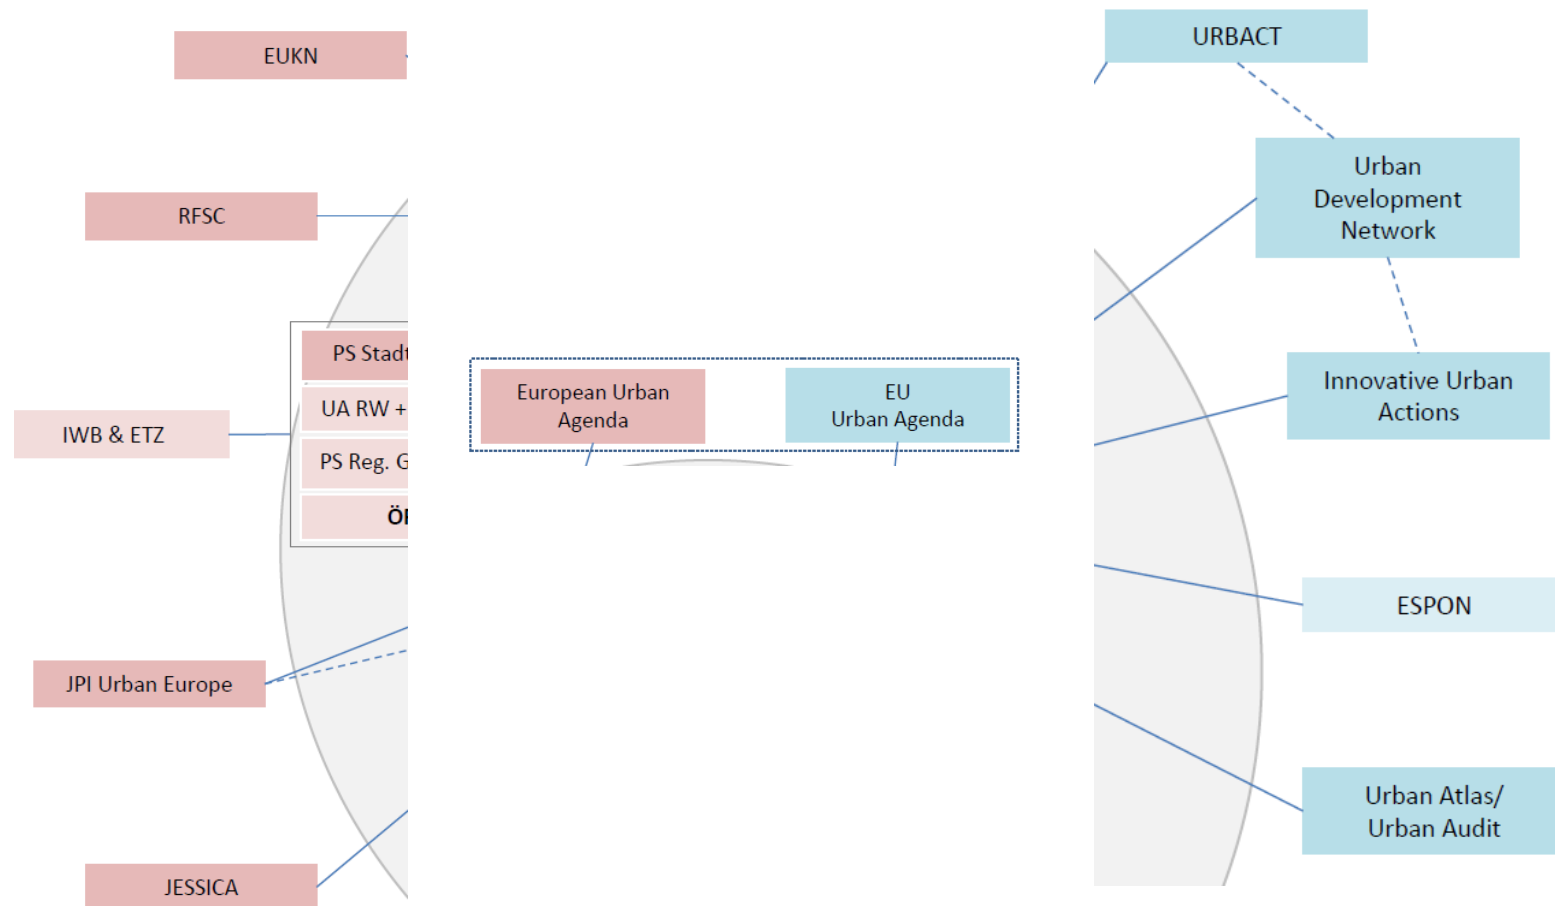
EUKN

RFSC

PS Stadt

UA RW +

IWB & ETZ

PS Reg. G

ÖI

JPI Urban Europe

JESSICA

European Urban Agenda

EU Urban Agenda

URBACT

Urban Development Network

Innovative Urban Actions

ESPON

Urban Atlas/ Urban Audit